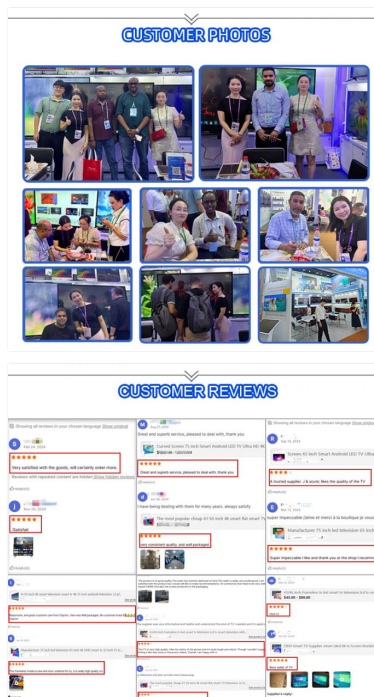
CUSTOMER PHOTOS

CUSTOMER REVIEWS

Showing all reviews in your chosen language Show original

Very satisfied with the goods, will certainly order more.

Great and superb service, pleased to deal with, thank you

Curved Screen 75 Inch Smart Android LED TV Ultra HD 4K

Great and superb service, pleased to deal with, thank you

I have being dealing with them for many years. always satisfy

Very consistent quality, and well packaged

A trusted supplier , 2 & iconic likes the quality of the TV

Super impeccable

Super impeccable I like and thank you at the shop I received

Helpful

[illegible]